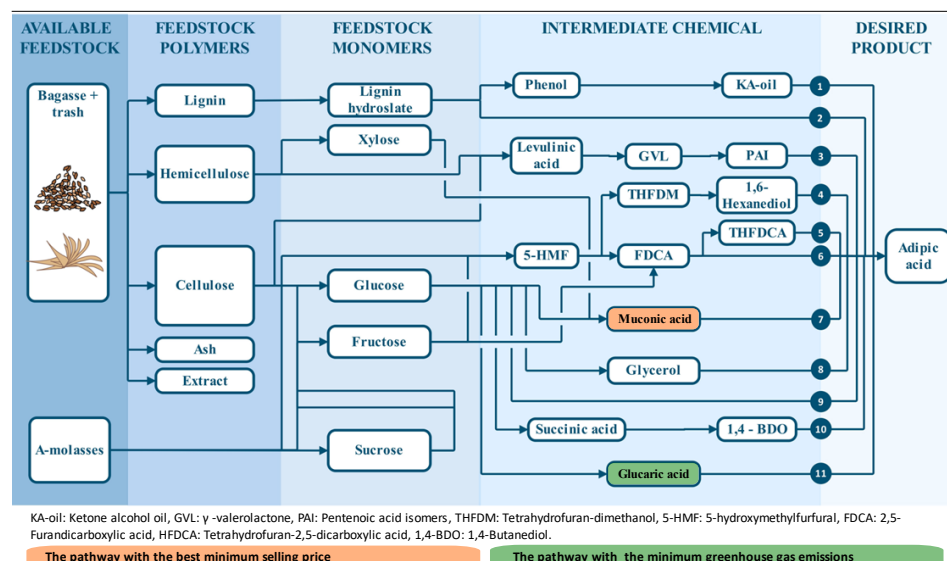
AVAILABLE FEEDSTOCK

FEEDSTOCK POLYMERS

FEEDSTOCK MONOMERS

INTERMEDIATE CHEMICAL

DESIRED PRODUCT

Bagasse + trash

Lignin

Hemicellulose

Cellulose

Ash

Extract

A-molasses

Lignin hydroslate

Xylose

Glucose

Fructose

Sucrose

Phenol

KA-oil

Levulinic acid

GVL

PAI

THFDM

1,6-Hexanediol

THFDCA

5-HMF

FDCA

Muconic acid

Glycerol

Succinic acid

1,4 - BDO

Glucaric acid

1
2
3
4
5
6
7
8
9
10
11

Adipic acid

KA-oil: Ketone alcohol oil, GVL: γ -valerolactone, PAI: Pentenoic acid isomers, THFDM: Tetrahydrofuran-dimethanol, 5-HMF: 5-hydroxymethylfurfural, FDCA: 2,5-Furandicarboxylic acid, HFDCA: Tetrahydrofuran-2,5-dicarboxylic acid, 1,4-BDO: 1,4-Butanediol.

The pathway with the best minimum selling price

The pathway with the minimum greenhouse gas emissions